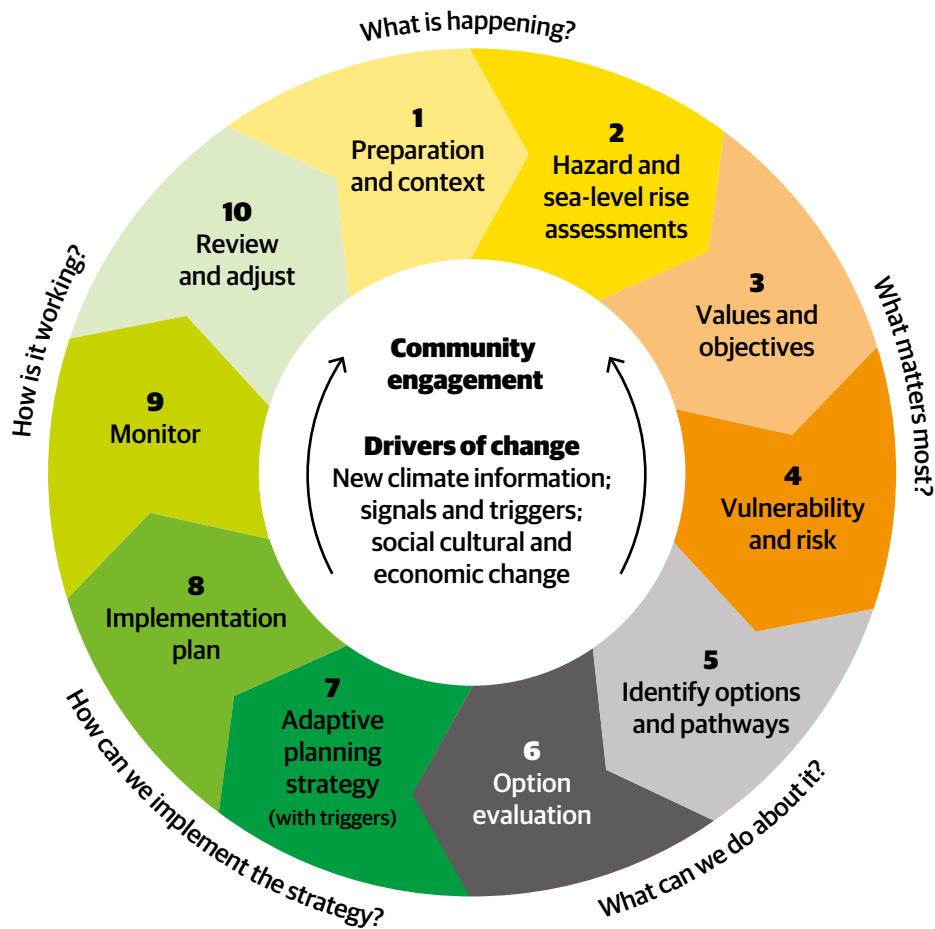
What is happening?

1
Preparation and context

2
Hazard and sea-level rise assessments

What matters most?

3
Values and objectives

4
Vulnerability and risk

What can we do about it?

5
Identify options and pathways

6
Option evaluation

How can we implement the strategy?

7
Adaptive planning strategy
(with triggers)

8
Implementation plan

How is it working?

9
Monitor

10
Review and adjust

Community engagement

Drivers of change
New climate information; signals and triggers; social cultural and economic change